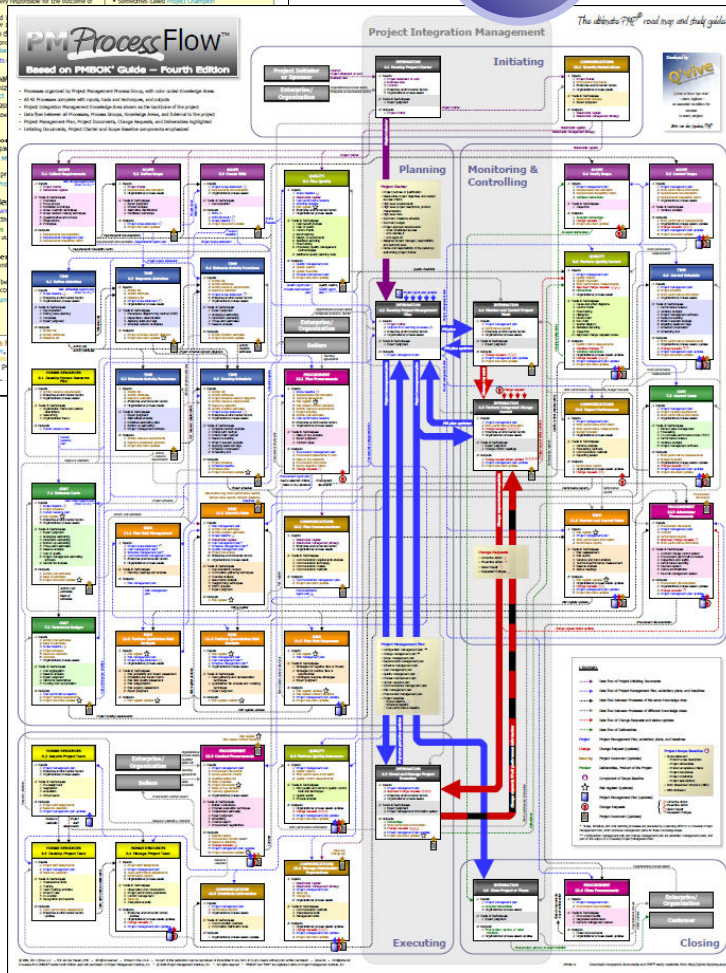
PM ProcessFlow™

Based on PMBOK® Guide – Fourth Edition

The ultimate PMP® road map and study guide

Project Integration Management

Initiating

Planning

Monitoring & Controlling

Executing

Closing

Project Initiator or Sponsor

Enterprise/ Organization

Enterprise/ Organization

Sellers

Enterprise/ Organization

Sellers

Enterprise/ Organization

Customer

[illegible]